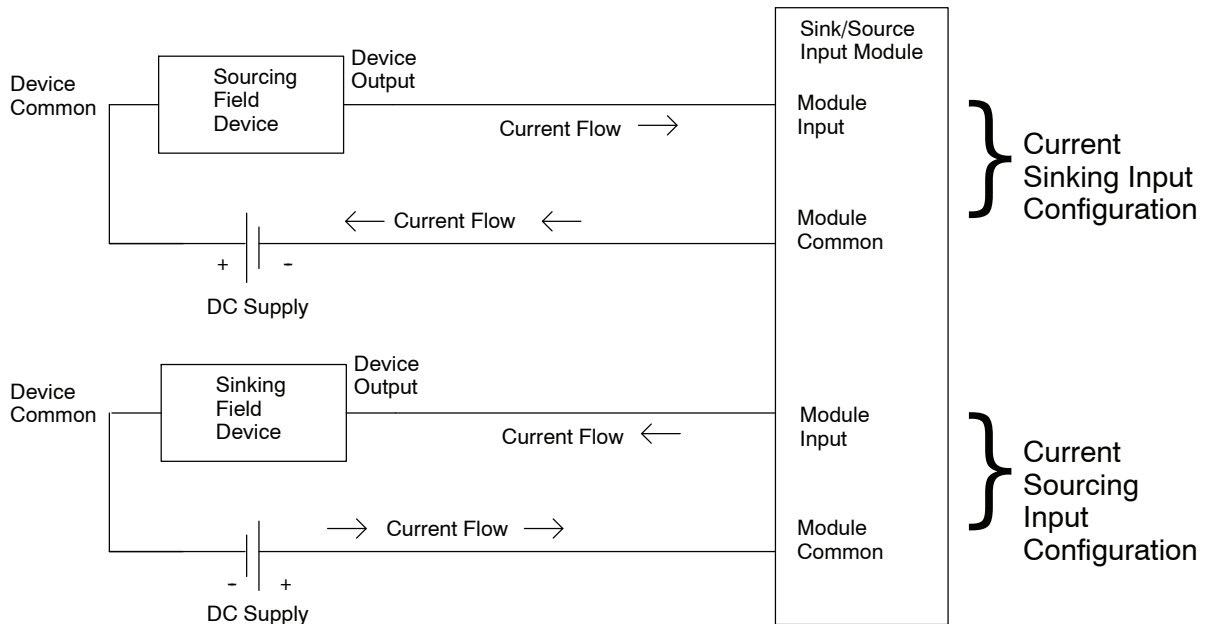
Sink/Source Input Module

Device Common

Sourcing Field Device

Device Output

Current Flow $\longrightarrow$

Module Input

Current Sinking Input Configuration

$\longleftarrow$ Current Flow $\longleftarrow$

Module Common

+

-

DC Supply

Device Common

Sinking Field Device

Device Output

Module Input

Current Flow $\longleftarrow$

Current Sourcing Input Configuration

$\longrightarrow$ Current Flow $\longrightarrow$

Module Common

-

+

DC Supply